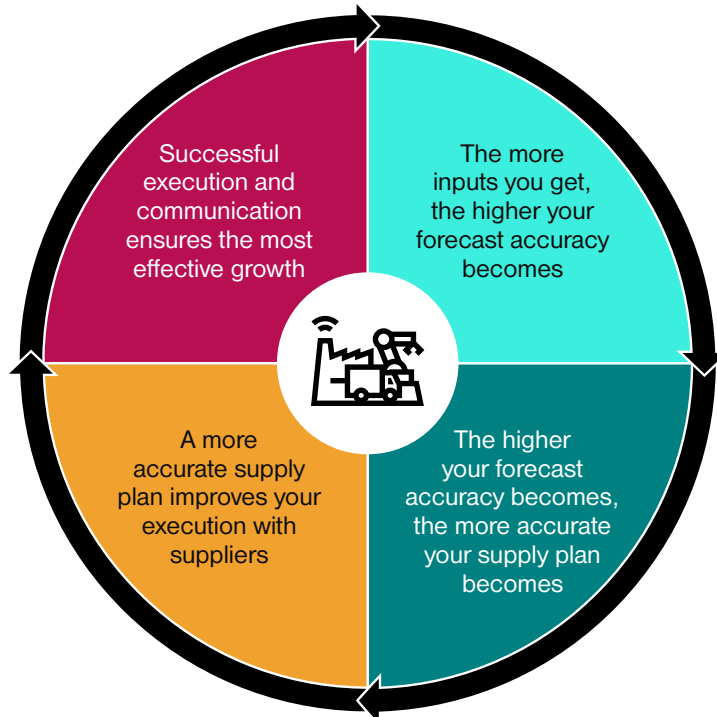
Successful execution and communication ensures the most effective growth

The more inputs you get, the higher your forecast accuracy becomes

A more accurate supply plan improves your execution with suppliers

The higher your forecast accuracy becomes, the more accurate your supply plan becomes